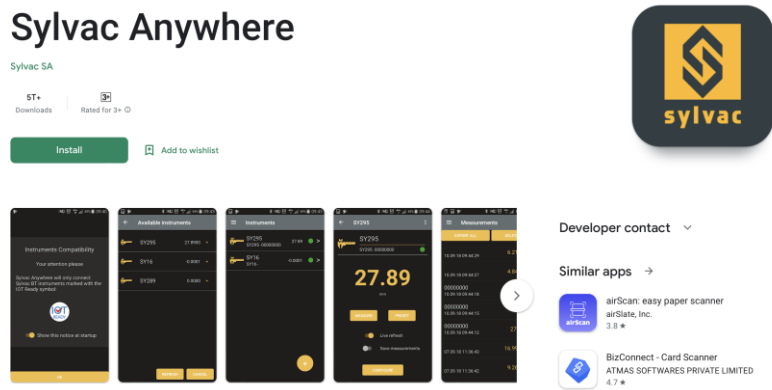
Sylvac Anywhere

Sylvac SA

5T+
Downloads

3+
Rated for 3+

Install

Add to wishlist

sylvac

Instruments Compatibility

Your attention please

Sylvac Anywhere will only connect Sylvac BT instruments marked with the IOT Ready symbol.

IOT READY

Show this notice at startup

OK

Available instruments

SY295

SY16

SY289

Instruments

SY295

SY16

SY295

27.89

Live refresh

Save measurements

Measurements

Developer contact

Similar apps

airScan: easy paper scanner
airSlate, Inc.
3.8 ★

BizConnect - Card Scanner
ATMAS SOFTWARES PRIVATE LIMITED
4.7 ★